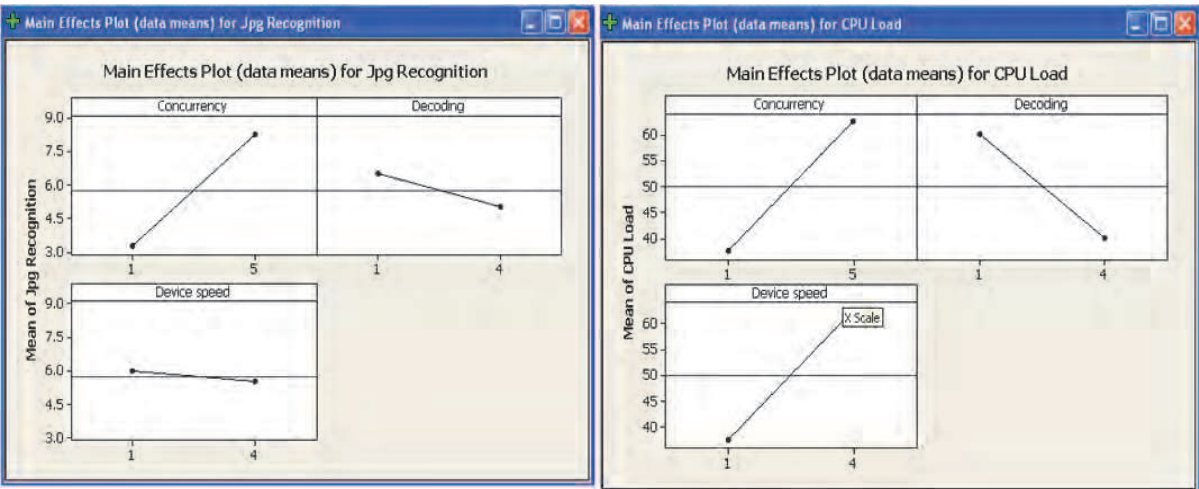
Main Effects Plot (data means) for Jpg Recognition

Main Effects Plot (data means) for Jpg Recognition

Concurrency

Decoding

9.0
7.5
6.0
4.5
3.0

1 5

1 4

Mean of Jpg Recognition

Device speed

9.0
7.5
6.0
4.5
3.0

1 4

Main Effects Plot (data means) for CPU Load

Main Effects Plot (data means) for CPU Load

Concurrency

Decoding

60
55
50
45
40

1 5

1 4

Mean of CPU Load

Device speed

X Scale

60
55
50
45
40

1 4